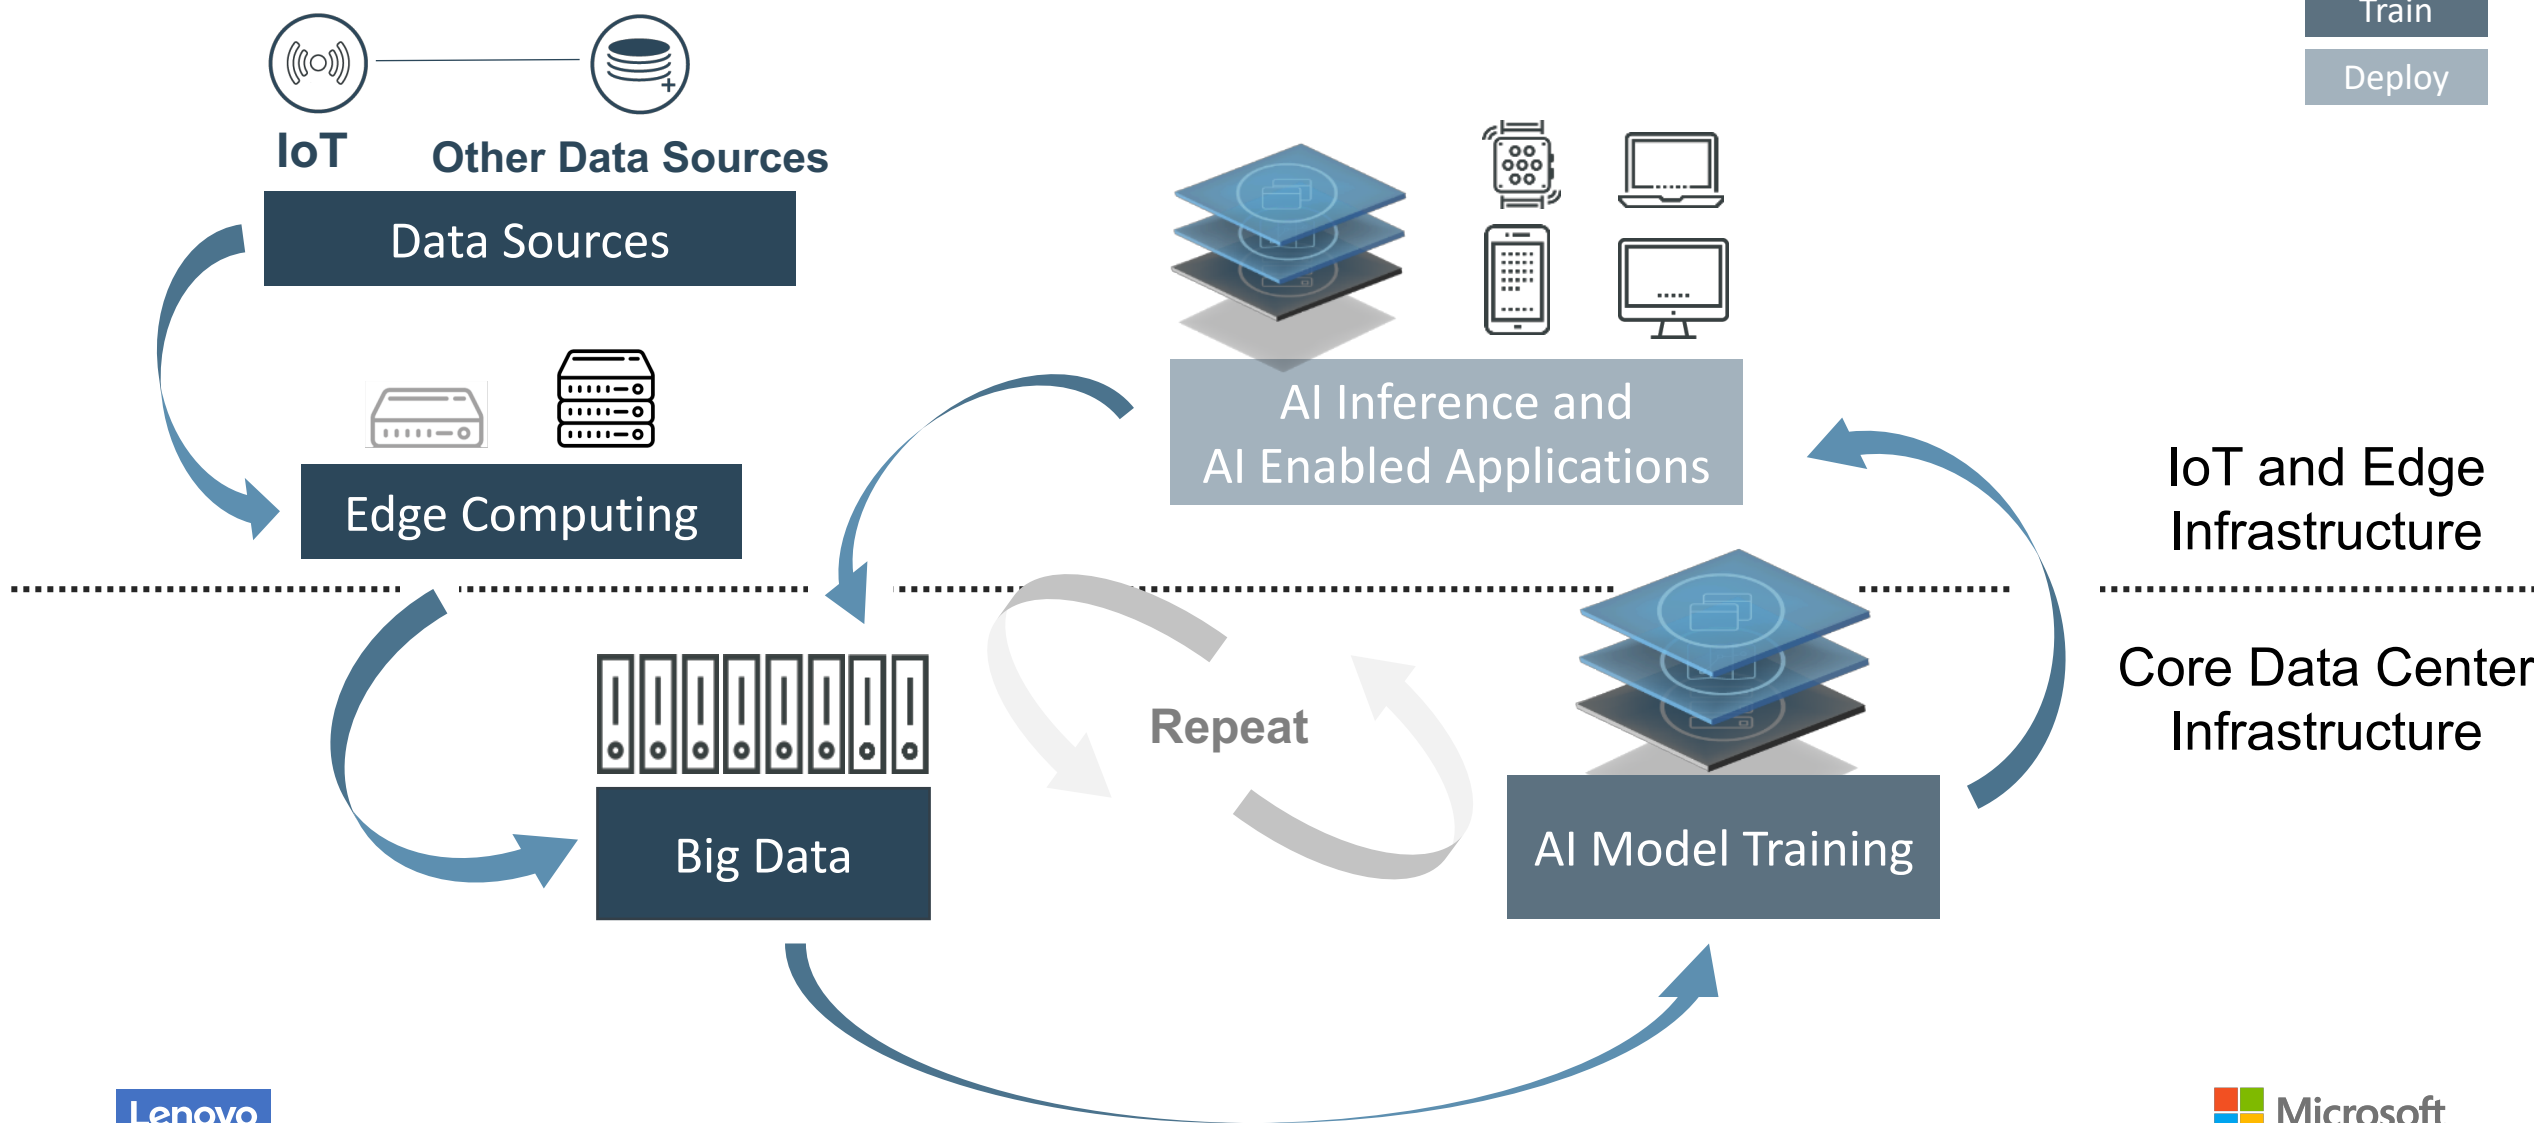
Train

Deploy

IoT

Other Data Sources

Data Sources

Edge Computing

AI Inference and AI Enabled Applications

IoT and Edge Infrastructure

Core Data Center Infrastructure

Repeat

Big Data

AI Model Training

Lenovo

Microsoft